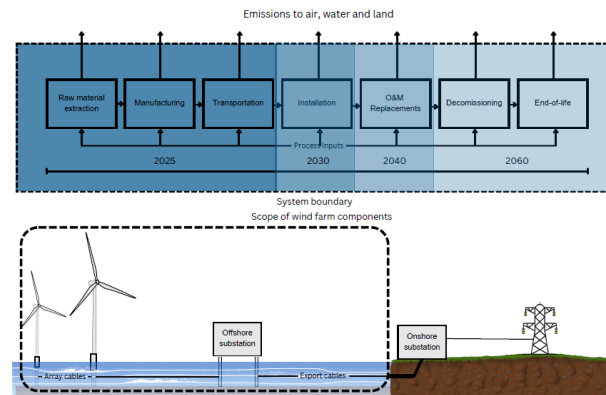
Emissions to air, water and land

Raw material extraction

Manufacturing

Transportation

Installation

O&M Replacements

Decomissioning

End-of-life

Process inputs

2025

2030

2040

2060

System boundary

Scope of wind farm components

Offshore substation

Onshore substation

Array cables

Export cables